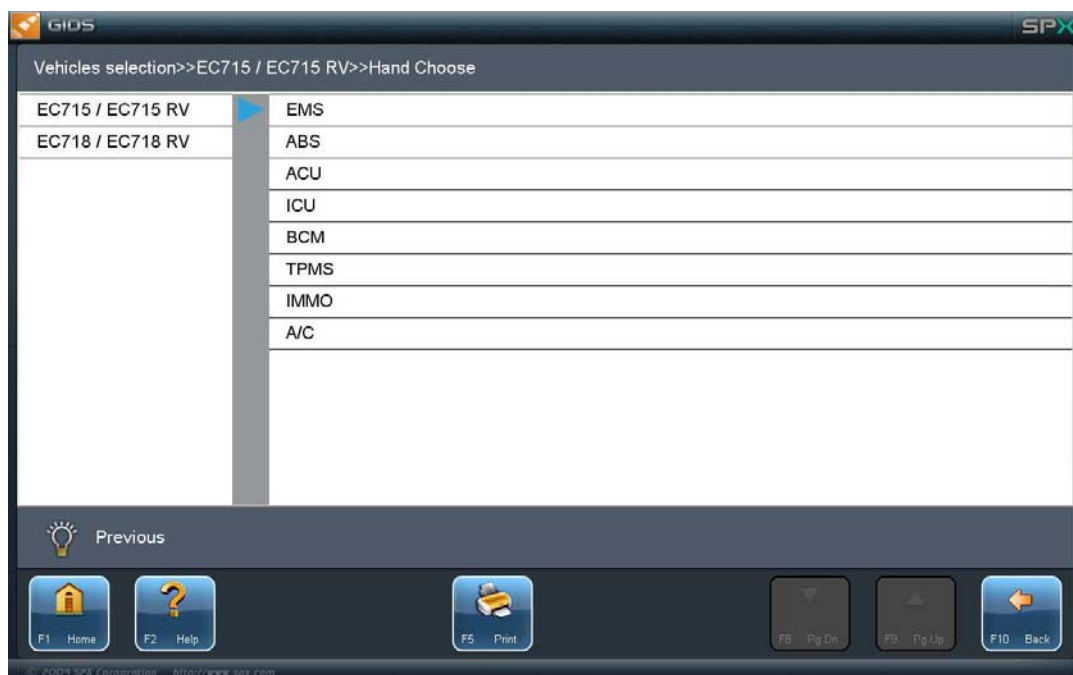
GIDS

SPX

Vehicles selection>>EC715 / EC715 RV>>Hand Choose

EC715 / EC715 RV
EC718 / EC718 RV

EMS
ABS
ACU
ICU
BCM
TPMS
IMMO
A/C

Previous

F1 Home
F2 Help
F5 Print
F8 Pg Dn
F9 Pg Up
F10 Back

© 2009 SPX Corporation http://www.spx.com